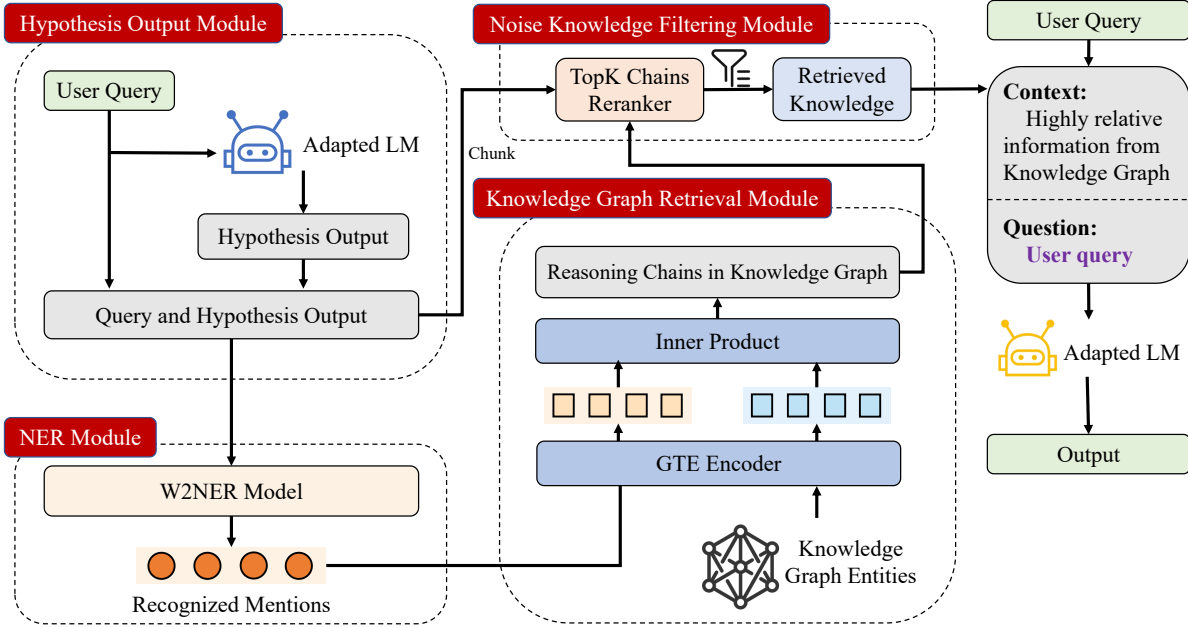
Hypothesis Output Module

User Query

Adapted LM

Hypothesis Output

Query and Hypothesis Output

Chunk

Noise Knowledge Filtering Module

TopK Chains Reranker

Retrieved Knowledge

User Query

Context:
Highly relative information from Knowledge Graph

Question:
User query

Adapted LM

Output

Knowledge Graph Retrieval Module

Reasoning Chains in Knowledge Graph

Inner Product

GTE Encoder

Knowledge Graph Entities

NER Module

W2NER Model

Recognized Mentions